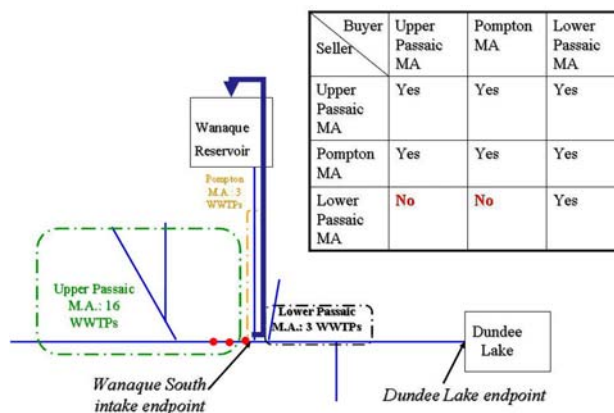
| Buyer / Seller | Upper Passaic MA | Pompton MA | Lower Passaic MA |
|---|---|---|---|
| Upper Passaic MA | Yes | Yes | Yes |
| Pompton MA | Yes | Yes | Yes |
| Lower Passaic MA | No | No | Yes |

Wanaque Reservoir

Pompton M.A.: 3 WWTPs

Upper Passaic M.A.: 16 WWTPs

Lower Passaic M.A.: 3 WWTPs

Dundee Lake

Wanaque South intake endpoint

Dundee Lake endpoint